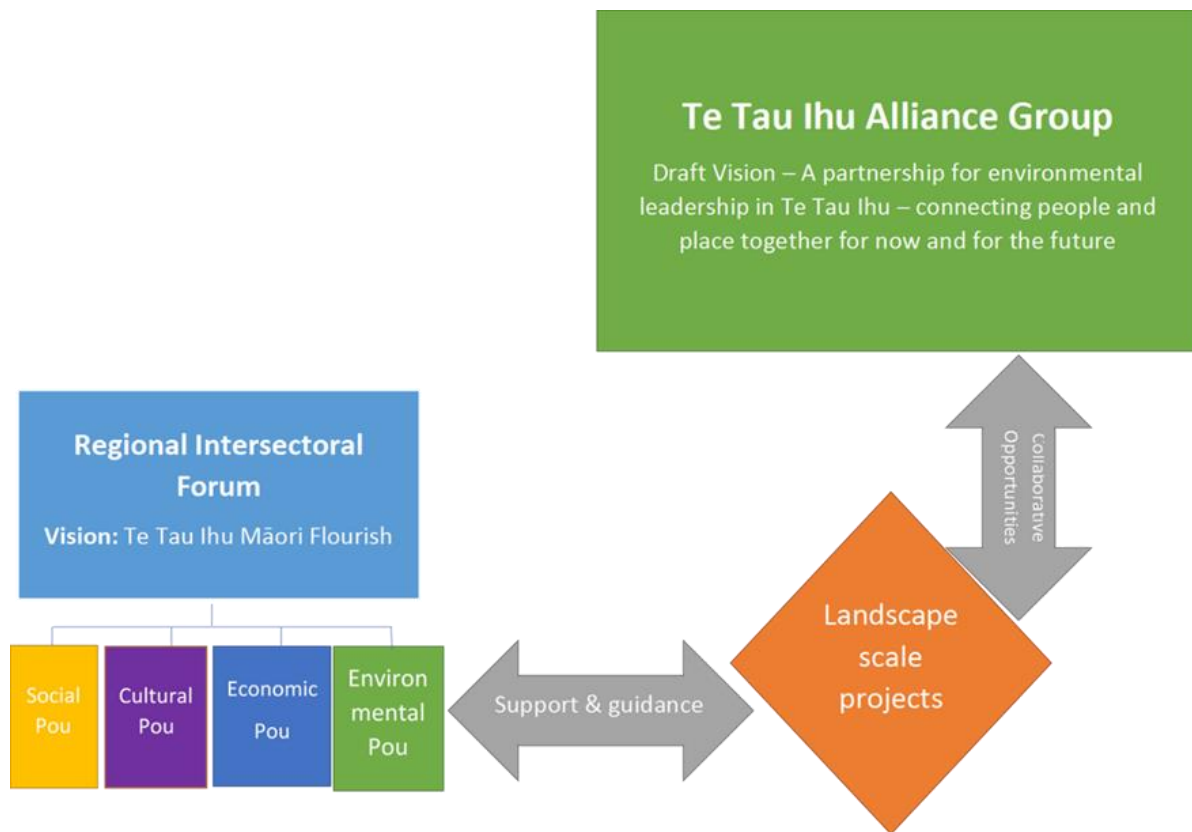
Te Tau Ihu Alliance Group

Draft Vision – A partnership for environmental leadership in Te Tau Ihu – connecting people and place together for now and for the future

Regional Intersectoral Forum

Vision: Te Tau Ihu Māori Flourish

Social Pou

Cultural Pou

Economic Pou

Environmental Pou

Support & guidance

Landscape scale projects

Collaborative Opportunities